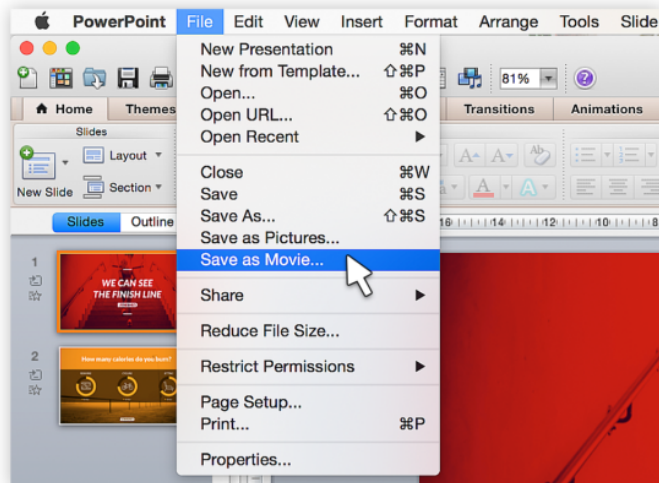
PowerPoint File Edit View Insert Format Arrange Tools Slide

81%

Home Themes Transitions Animations

Slides

Layout

New Slide Section

Slides Outline

New Presentation ⌘N
New from Template... ⇧⌘P
Open... ⌘O
Open URL... ⇧⌘O
Open Recent

Close ⌘W
Save ⌘S
Save As... ⇧⌘S
Save as Pictures...
Save as Movie...

Share

Reduce File Size...

Restrict Permissions

Page Setup...
Print... ⌘P

Properties...

16 14 12 10

1

WE CAN SEE THE FINISH LINE

2

How many calories do you burn?